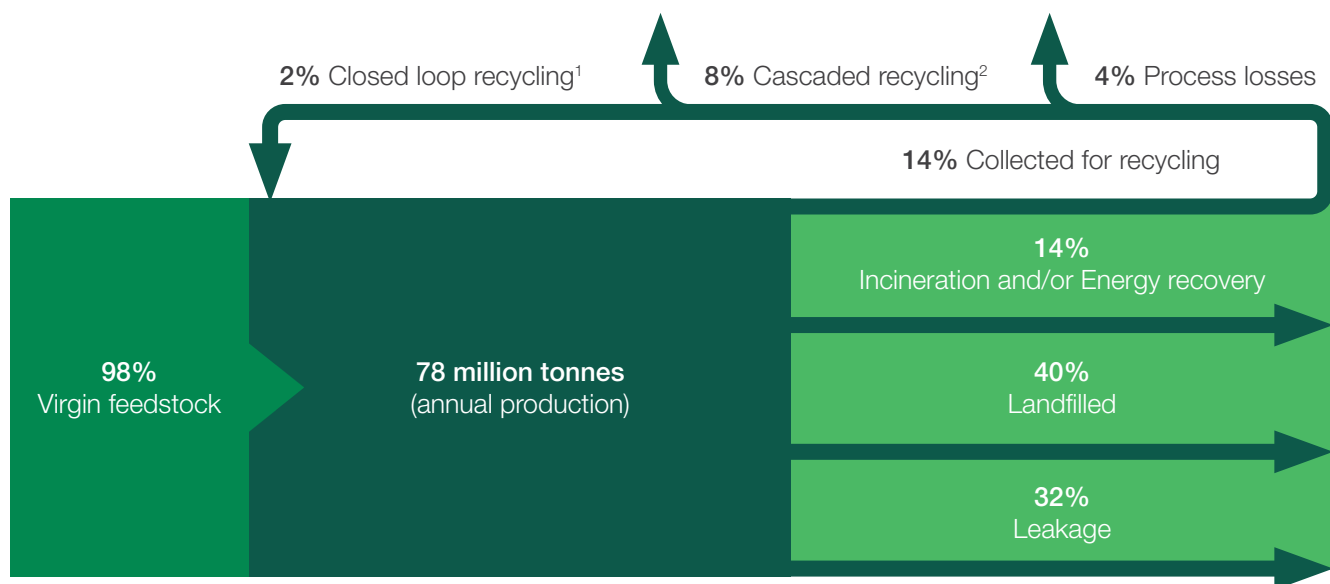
**2%** Closed loop recycling$^1$

**8%** Cascaded recycling$^2$

**4%** Process losses

**14%** Collected for recycling

**98%**
Virgin feedstock

**78 million tonnes**
(annual production)

**14%**
Incineration and/or Energy recovery

**40%**
Landfilled

**32%**
Leakage